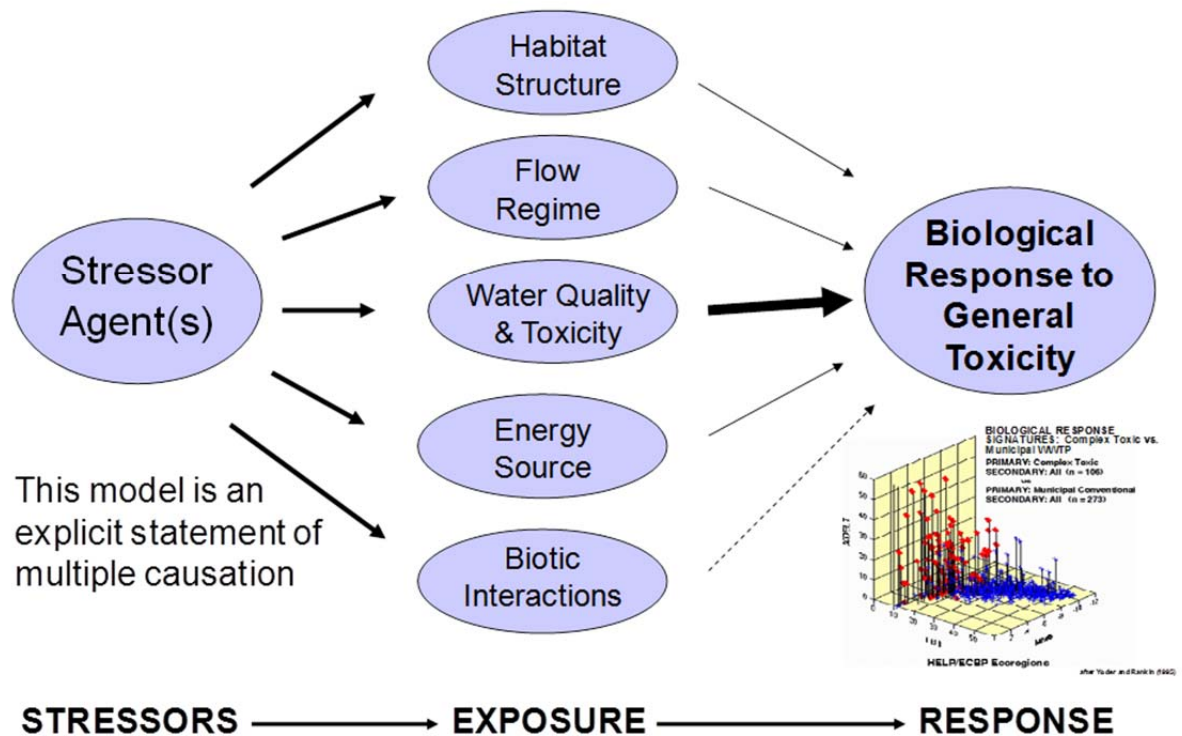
Stressor Agent(s)

Habitat Structure

Flow Regime

Water Quality & Toxicity

Energy Source

Biotic Interactions

Biological Response to General Toxicity

This model is an explicit statement of multiple causation

BIOLOGICAL RESPONSE SIGNATURES: Complex Toxic vs. Municipal WWTP
PRIMARY: Complex Toxic
SECONDARY: All (n = 106)
vs.
PRIMARY: Municipal Conventional
SECONDARY: All (n = 273)

%DELT

IBI

MIwb

HELP/ECBP Ecoregions

after Yoder and Rankin (1995)

STRESSORS → EXPOSURE → RESPONSE